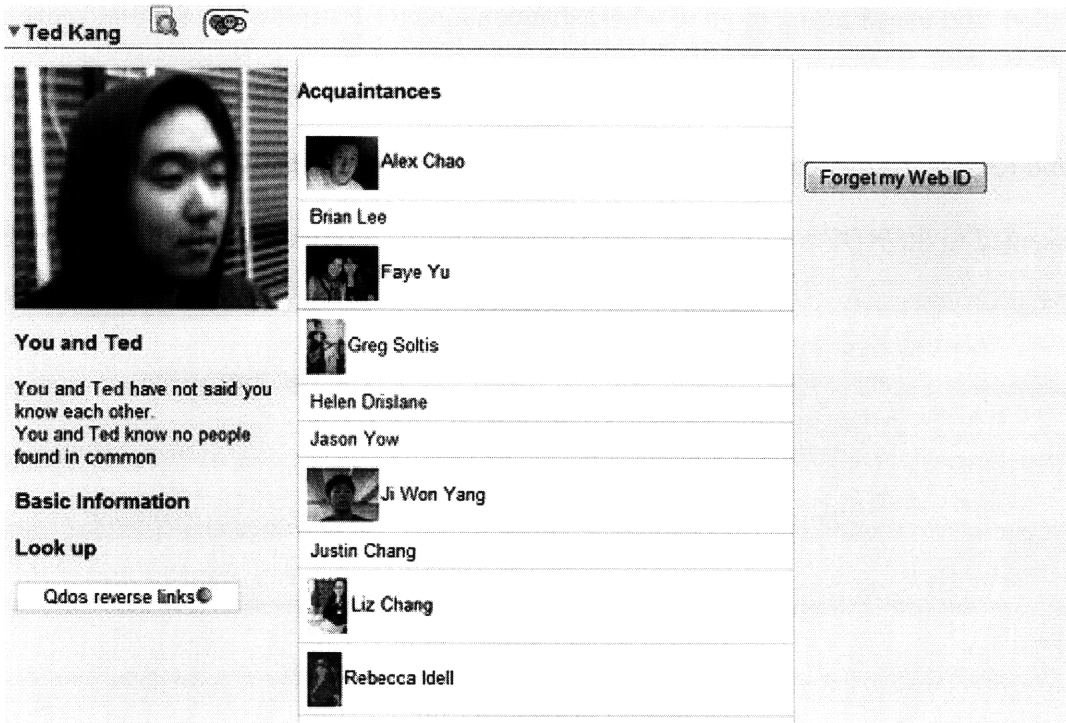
▾Ted Kang

You and Ted

You and Ted have not said you know each other.
You and Ted know no people found in common

Basic Information

Look up

Qdos reverse links

Acquaintances

Alex Chao

Brian Lee

Faye Yu

Greg Soltis

Helen Drislane

Jason Yow

Ji Won Yang

Justin Chang

Liz Chang

Rebecca Idell

Forget my Web ID